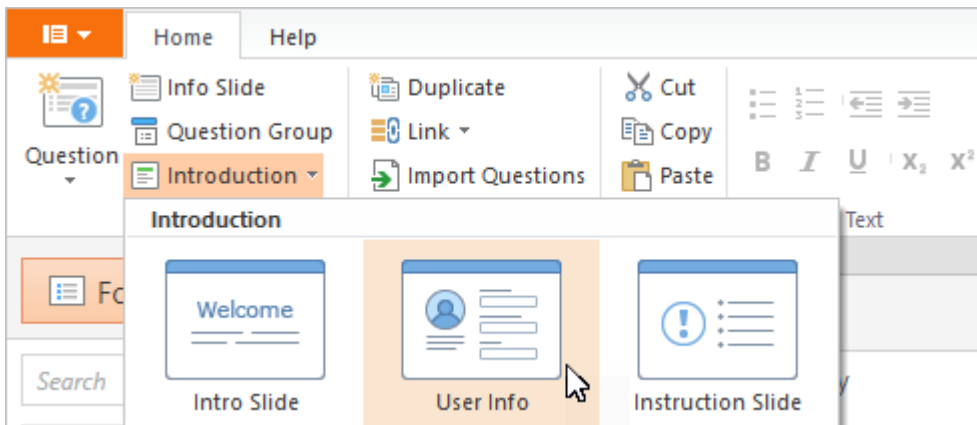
Home Help

Question
Info Slide
Question Group
Introduction
Duplicate
Link
Import Questions
Cut
Copy
Paste
B I U $X_2$ $X^2$
Text

Introduction
Welcome
Intro Slide
User Info
Instruction Slide

Fo
Search